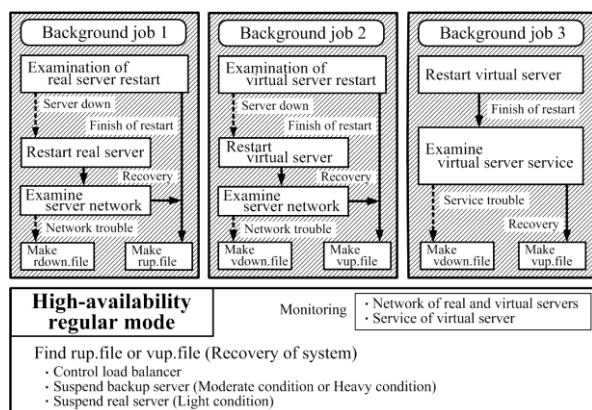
Background job 1

Examination of real server restart

Server down

Finish of restart

Restart real server

Recovery

Examine server network

Network trouble

Make rdown.file

Make rup.file

Background job 2

Examination of virtual server restart

Server down

Finish of restart

Restart virtual server

Recovery

Examine server network

Network trouble

Make vdown.file

Make vup.file

Background job 3

Restart virtual server

Finish of restart

Examine virtual server service

Service trouble

Recovery

Make vdown.file

Make vup.file

High-availability regular mode

Monitoring
· Network of real and virtual servers
· Service of virtual server

Find rup.file or vup.file (Recovery of system)
· Control load balancer
· Suspend backup server (Moderate condition or Heavy condition)
· Suspend real server (Light condition)